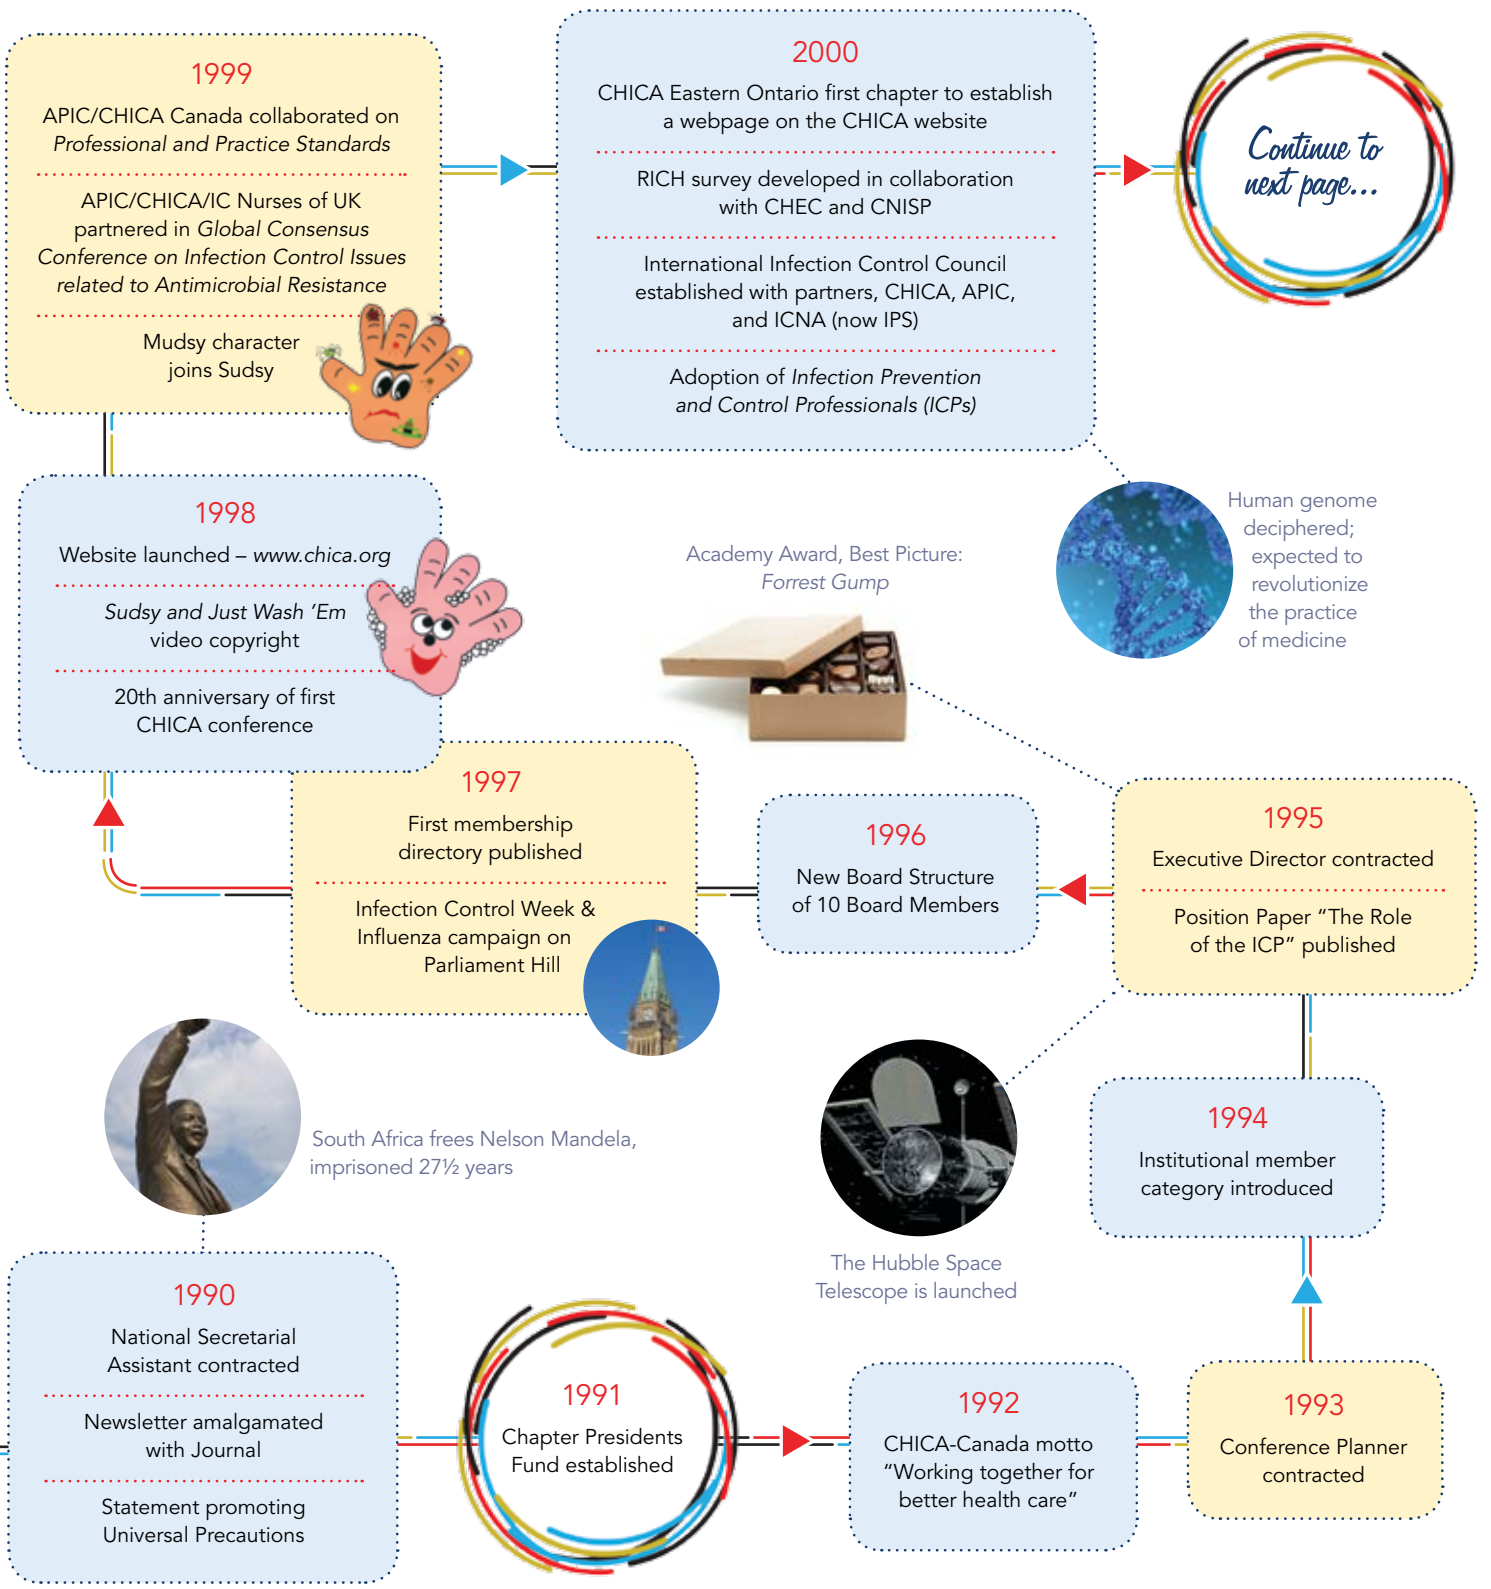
1999
APIC/CHICA Canada collaborated on *Professional and Practice Standards*

APIC/CHICA/IC Nurses of UK partnered in *Global Consensus Conference on Infection Control Issues related to Antimicrobial Resistance*

Mudsy character joins Sudsy

2000
CHICA Eastern Ontario first chapter to establish a webpage on the CHICA website

RICH survey developed in collaboration with CHEC and CNISP

International Infection Control Council established with partners, CHICA, APIC, and ICNA (now IPS)

Adoption of *Infection Prevention and Control Professionals (ICPs)*

Continue to next page...

1998
Website launched – *www.chica.org*

*Sudsy and Just Wash 'Em* video copyright

20th anniversary of first CHICA conference

Academy Award, Best Picture: *Forrest Gump*

Human genome deciphered; expected to revolutionize the practice of medicine

1997
First membership directory published

Infection Control Week & Influenza campaign on Parliament Hill

1996
New Board Structure of 10 Board Members

1995
Executive Director contracted

Position Paper "The Role of the ICP" published

South Africa frees Nelson Mandela, imprisoned 27½ years

1994
Institutional member category introduced

The Hubble Space Telescope is launched

1990
National Secretarial Assistant contracted

Newsletter amalgamated with Journal

Statement promoting Universal Precautions

1991
Chapter Presidents Fund established

1992
CHICA-Canada motto "Working together for better health care"

1993
Conference Planner contracted